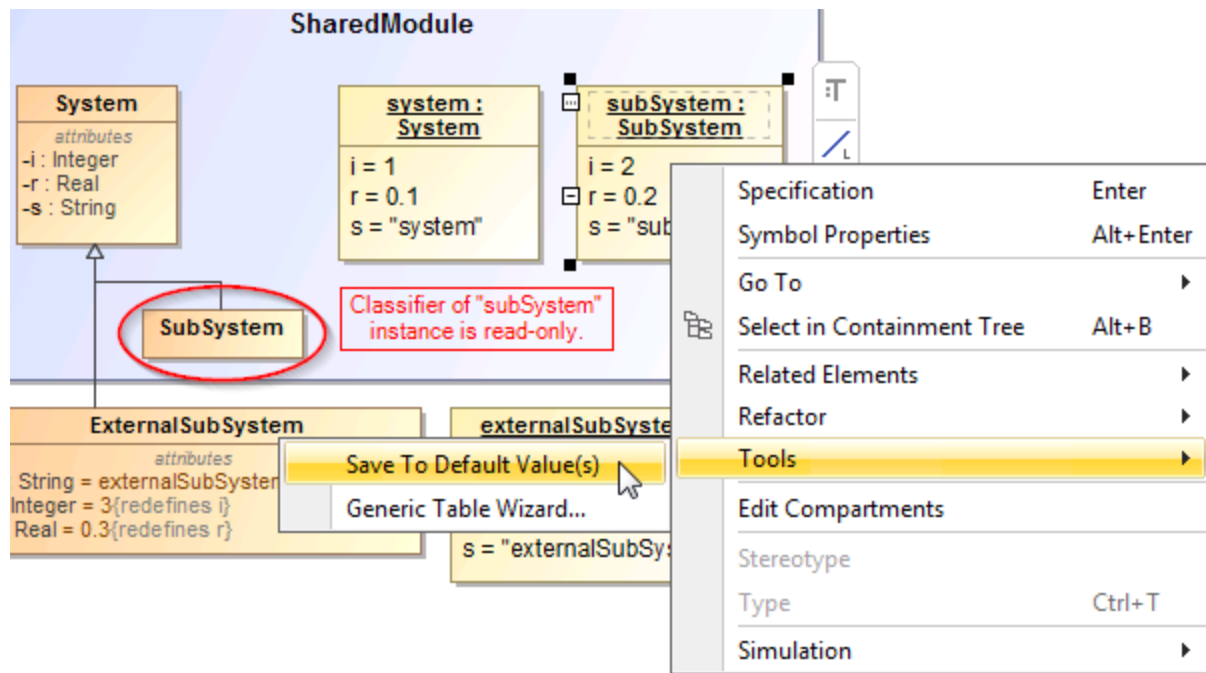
SharedModule

System
attributes
-i : Integer
-r : Real
-s : String

system : System
i = 1
r = 0.1
s = "system"

subSystem : SubSystem
i = 2
r = 0.2
s = "sub

SubSystem

Classifier of "subSystem" instance is read-only.

ExternalSubSystem
attributes
String = externalSubSystem
Integer = 3{redefines i}
Real = 0.3{redefines r}

externalSubSyste
s = "externalSubSys

Save To Default Value(s)
Generic Table Wizard...

Specification Enter
Symbol Properties Alt+Enter
Go To
Select in Containment Tree Alt+B
Related Elements
Refactor
Tools
Edit Compartments
Stereotype
Type Ctrl+T
Simulation